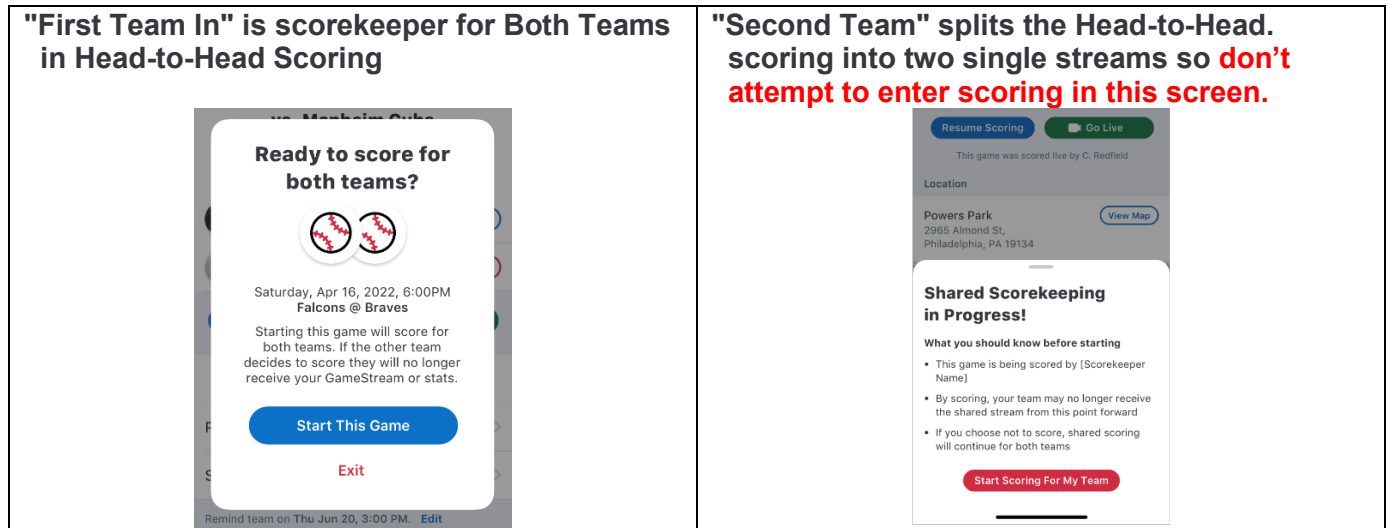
| "First Team In" is scorekeeper for Both Teams in Head-to-Head Scoring | "Second Team" splits the Head-to-Head. scoring into two single streams so don't attempt to enter scoring in this screen. |
|---|---|
| vs. Manheim Cubs<br><br>Ready to score for both teams?<br><br>Saturday, Apr 16, 2022, 6:00PM<br>Falcons @ Braves<br><br>Starting this game will score for both teams. If the other team decides to score they will no longer receive your GameStream or stats.<br><br>Start This Game<br><br>Exit<br><br>Remind team on Thu Jun 20, 3:00 PM. Edit | Resume Scoring<br>Go Live<br>This game was scored live by C. Redfield<br><br>Location<br>Powers Park<br>2965 Almond St,<br>Philadelphia, PA 19134<br>View Map<br><br>Shared Scorekeeping in Progress!<br><br>What you should know before starting<br>• This game is being scored by [Scorekeeper Name]<br>• By scoring, your team may no longer receive the shared stream from this point forward<br>• If you choose not to score, shared scoring will continue for both teams<br><br>Start Scoring For My Team |